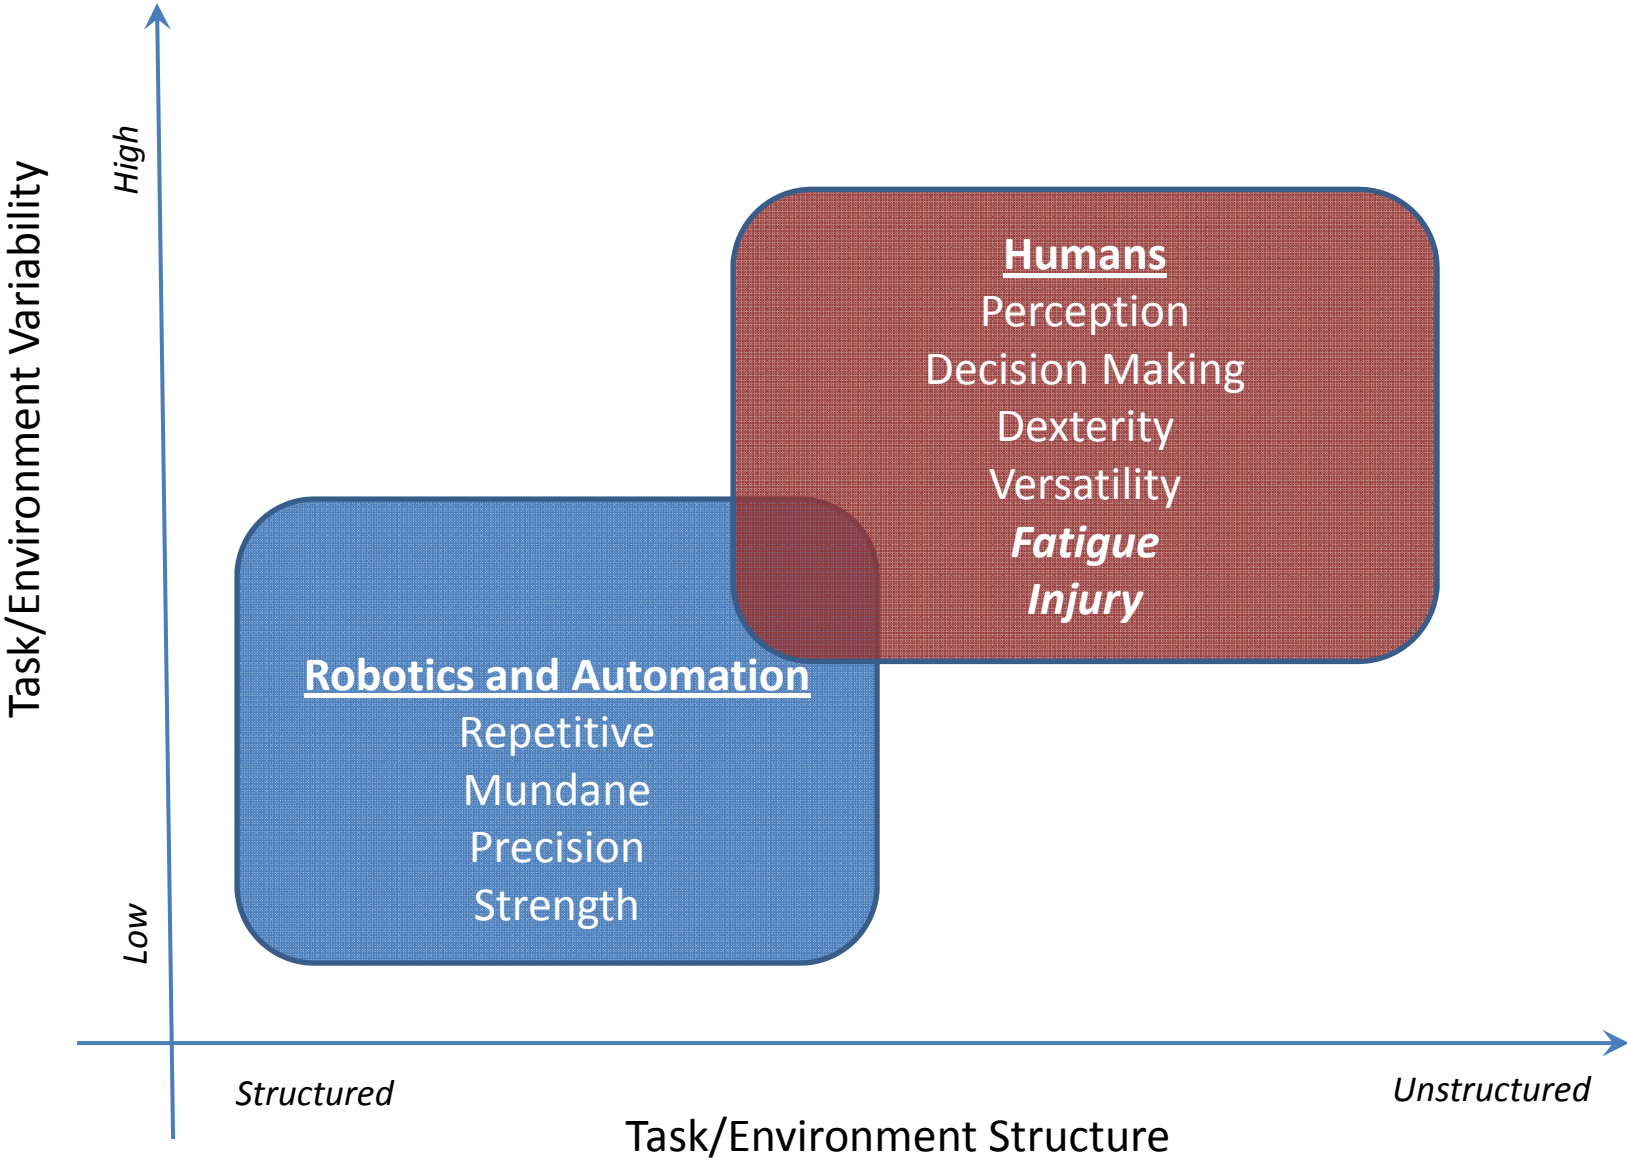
Task/Environment Variability

High

Low

Humans
Perception
Decision Making
Dexterity
Versatility
Fatigue
Injury

Robotics and Automation
Repetitive
Mundane
Precision
Strength

Structured

Unstructured

Task/Environment Structure